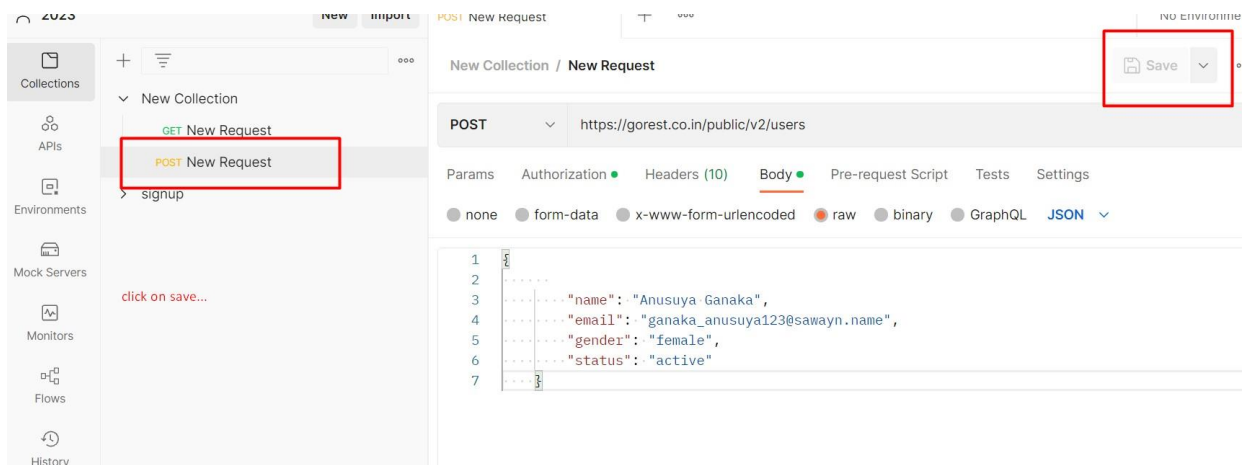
2023 New Import POST New Request + ooo No Environme

Collections
APIs
Environments
Mock Servers
Monitors
Flows
History

+ ooo

New Collection
GET New Request
POST New Request
signup

click on save...

New Collection / New Request

Save

POST https://gorest.co.in/public/v2/users

Params Authorization Headers (10) Body Pre-request Script Tests Settings

none form-data x-www-form-urlencoded raw binary GraphQL JSON

1 {
2
3 "name": "Anusuya Ganaka",
4 "email": "ganaka_anusuya123@sawayn.name",
5 "gender": "female",
6 "status": "active"
7 }